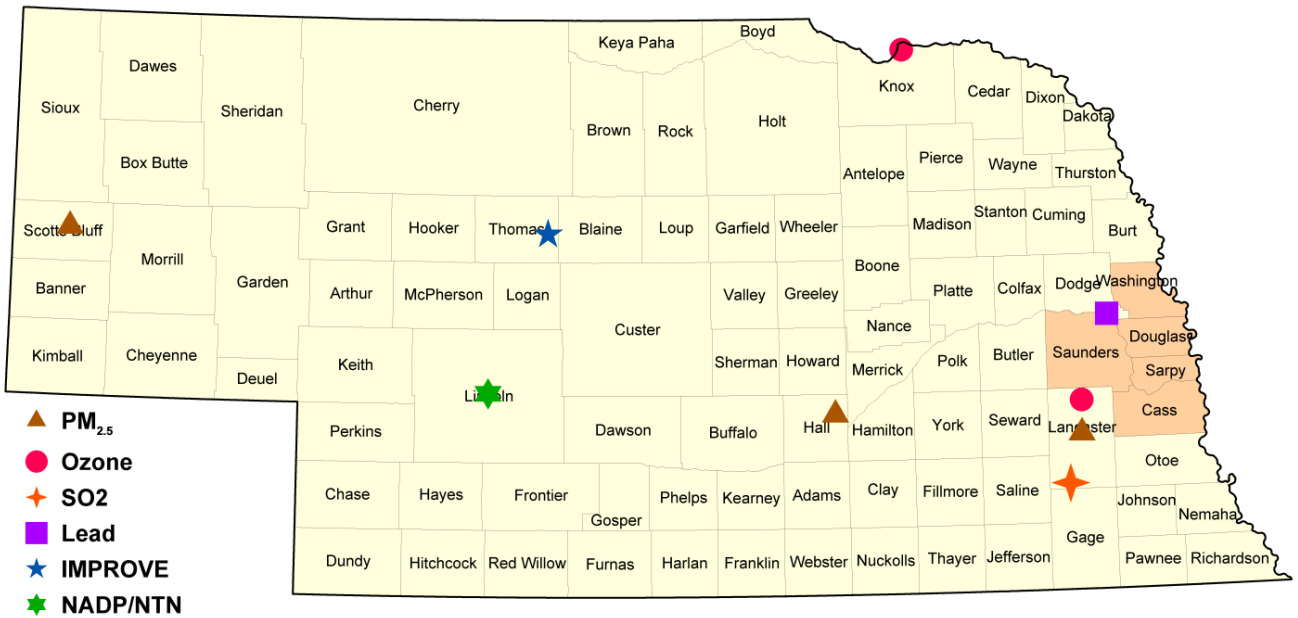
Keya Paha
Boyd
Dawes
Sioux
Sheridan
Cherry
Knox
Cedar
Dixon
Dakota
Brown
Rock
Holt
Box Butte
Pierce
Antelope
Wayne
Thurston
Scotts Bluff
Grant
Hooker
Thomas
Blaine
Loup
Garfield
Wheeler
Madison
Stanton
Cuming
Burt
Morrill
Garden
Boone
Banner
Arthur
McPherson
Logan
Valley
Greeley
Platte
Colfax
Dodge
Washington
Custer
Nance
Kimball
Cheyenne
Saunders
Douglas
Deuel
Keith
Sherman
Howard
Merrick
Polk
Butler
Sarpy
Lincoln
Cass
Perkins
Dawson
Buffalo
Hall
Hamilton
York
Seward
Lancaster
Otoe
Chase
Hayes
Frontier
Phelps
Kearney
Adams
Clay
Fillmore
Saline
Johnson
Nemaha
Gosper
Gage
Dundy
Hitchcock
Red Willow
Furnas
Harlan
Franklin
Webster
Nuckolls
Thayer
Jefferson
Pawnee
Richardson
$PM_{2.5}$
Ozone
SO2
Lead
IMPROVE
NADP/NTN